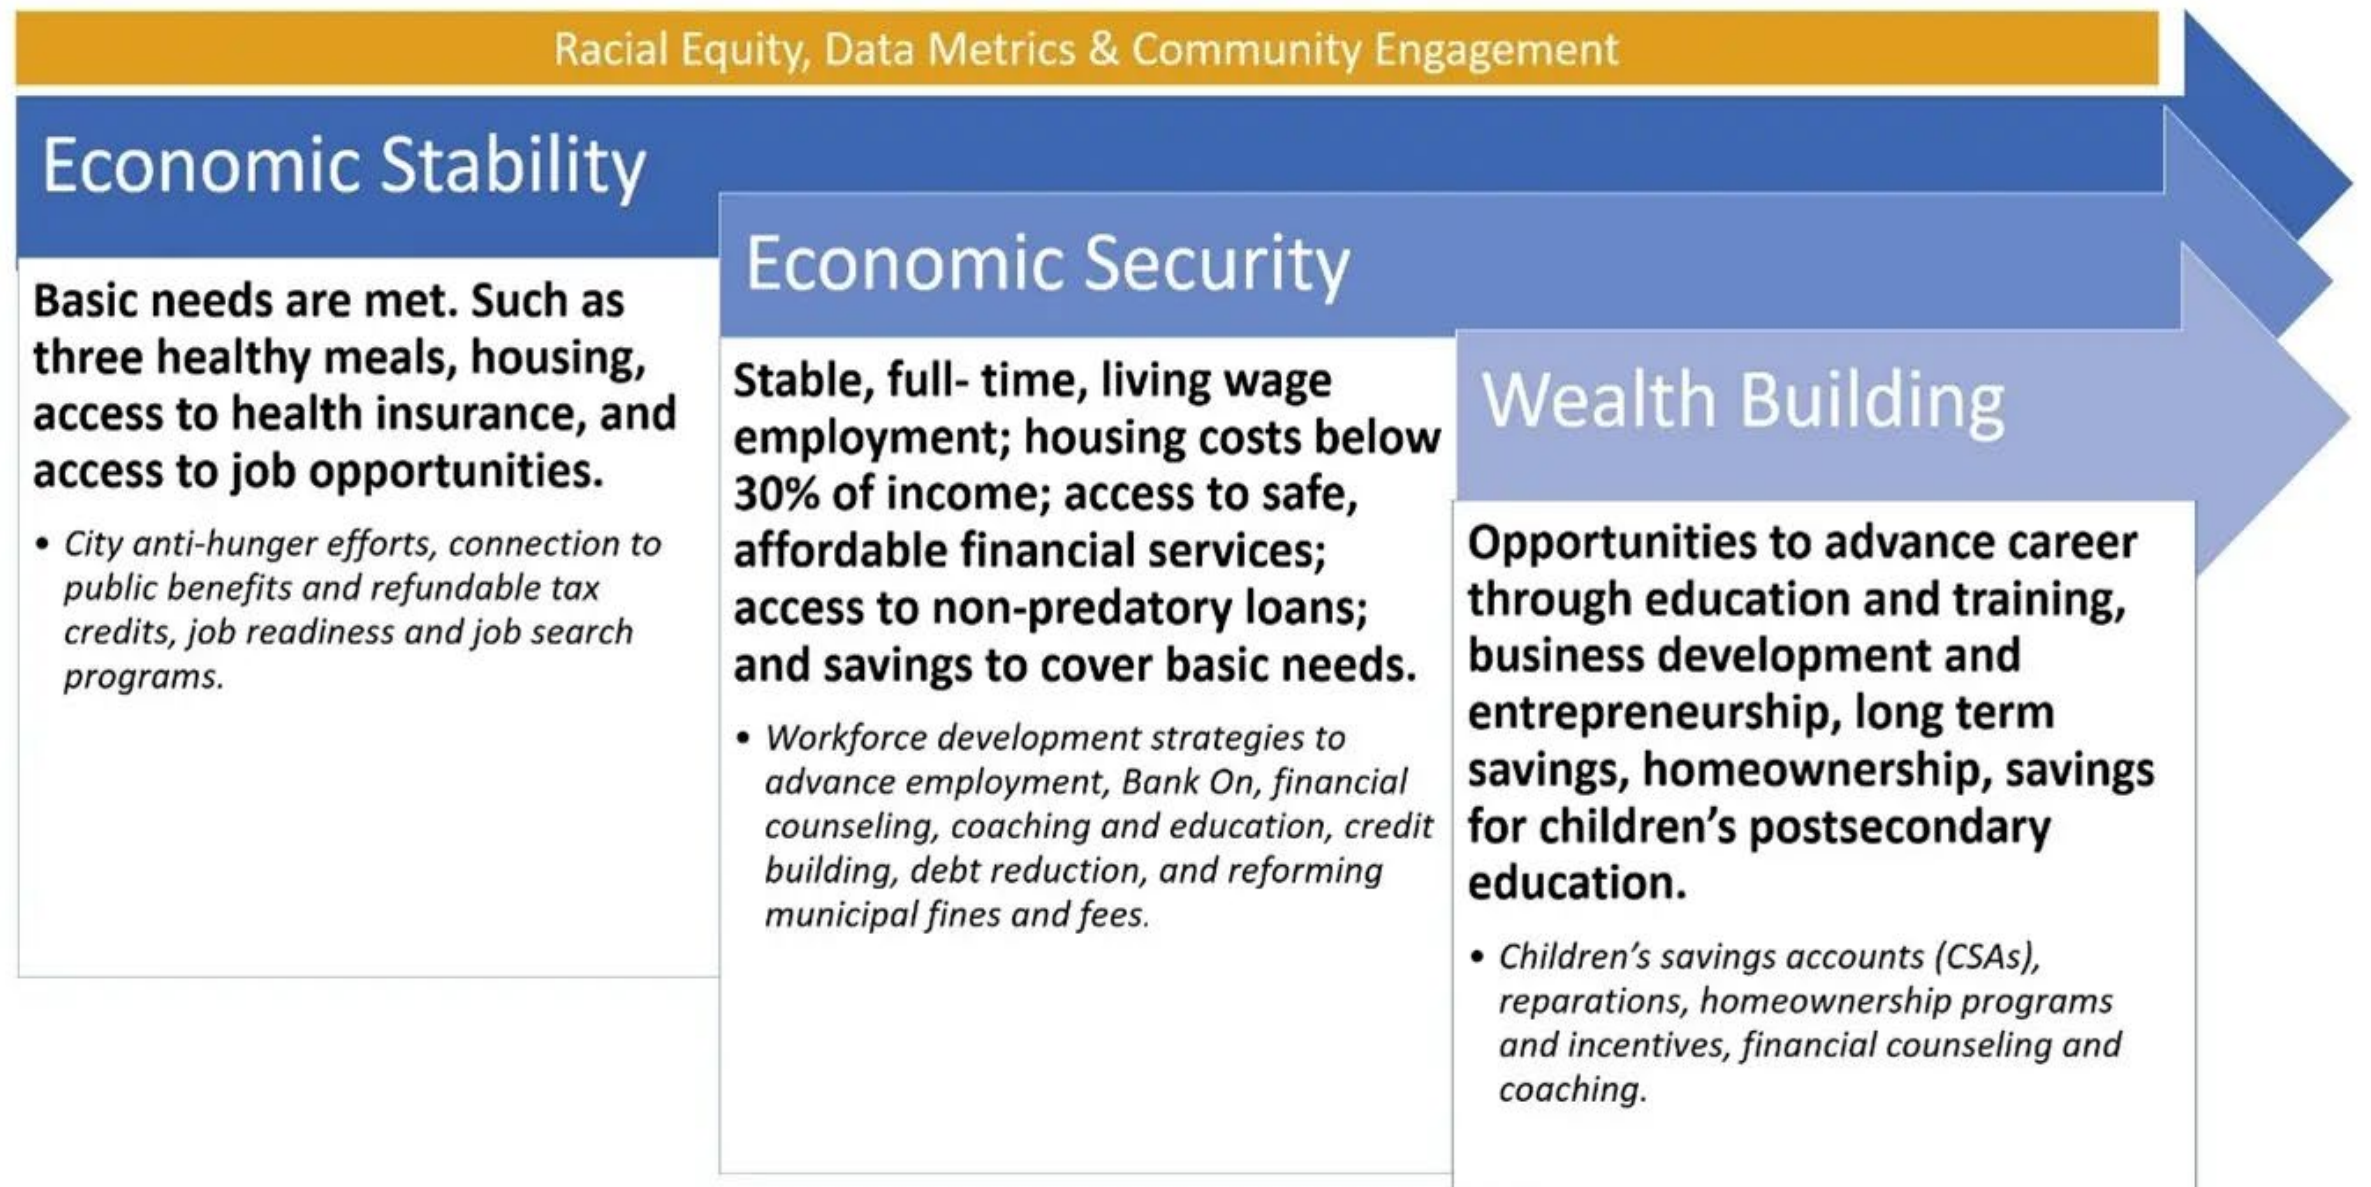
Racial Equity, Data Metrics & Community Engagement

Economic Stability

Basic needs are met. Such as three healthy meals, housing, access to health insurance, and access to job opportunities.

- City anti-hunger efforts, connection to public benefits and refundable tax credits, job readiness and job search programs.

Economic Security

Stable, full- time, living wage employment; housing costs below 30% of income; access to safe, affordable financial services; access to non-predatory loans; and savings to cover basic needs.

- Workforce development strategies to advance employment, Bank On, financial counseling, coaching and education, credit building, debt reduction, and reforming municipal fines and fees.

Wealth Building

Opportunities to advance career through education and training, business development and entrepreneurship, long term savings, homeownership, savings for children's postsecondary education.

- Children's savings accounts (CSAs), reparations, homeownership programs and incentives, financial counseling and coaching.